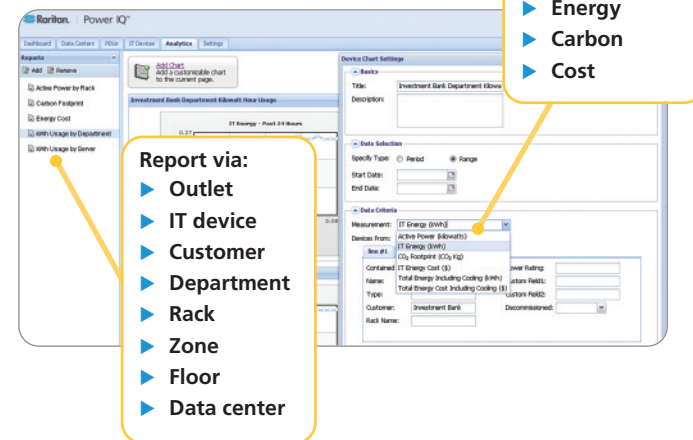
▶ Energy
▶ Carbon
▶ Cost

Raritan. | Power IQ™

Dashboard | Data Centers | PDUs | IT Devices | Analytics | Settings

Reports
Add | Remove
Active Power by Rack
Carbon Footprint
Energy Cost
kWh Usage by Department
kWh Usage by Server

Add Chart
Add a customizable chart to this current page.

Investment Bank Department Kilowatt Hour Usage

IT Energy - Past 24 Hours

Device Chart Settings
Basics
Title: Investment Bank Department Kilowa
Description:

Data Selection
Specify Type: Period Range
Start Date:
End Date:

Data Criteria
Measurement: IT Energy (kWh)
Devices From:
Active Power (Kilowatts)
IT Energy (kWh)
$CO_2$ Footprint ($CO_2$ Kg)
IT Energy Cost ($)
Total Energy Including Cooling (kWh)
Total Energy Cost Including Cooling ($)
line #1
Contained
Name:
Type:
Customer: Investment Bank
Rack Name:
Power Rating:
Custom Field1:
Custom Field2:
Decommissioned:

Report via:
▶ Outlet
▶ IT device
▶ Customer
▶ Department
▶ Rack
▶ Zone
▶ Floor
▶ Data center